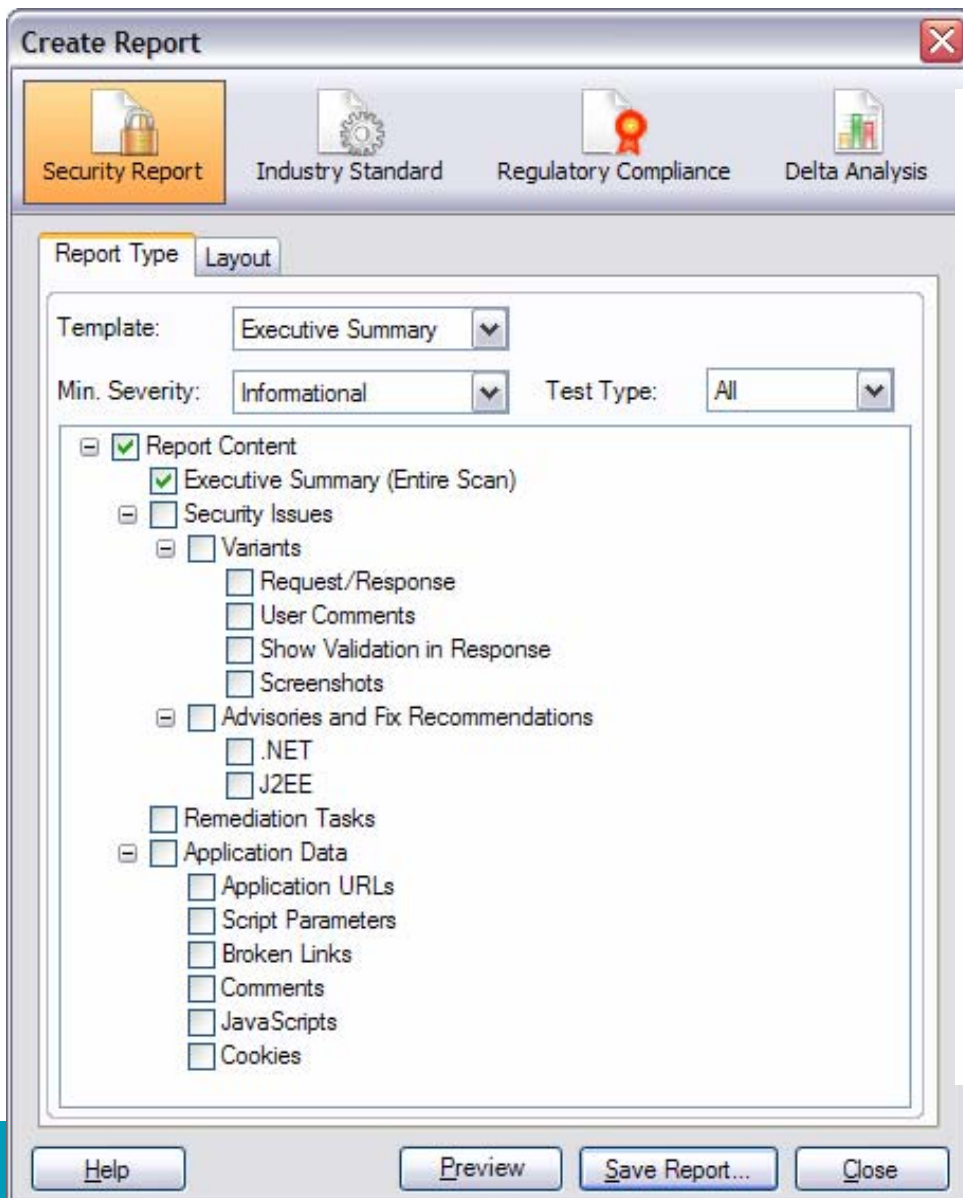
Create Report

Security Report
Industry Standard
Regulatory Compliance
Delta Analysis

Report Type
Layout

Template: Executive Summary
Min. Severity: Informational
Test Type: All

Report Content
Executive Summary (Entire Scan)
Security Issues
Variants
Request/Response
User Comments
Show Validation in Response
Screenshots
Advisories and Fix Recommendations
.NET
J2EE
Remediation Tasks
Application Data
Application URLs
Script Parameters
Broken Links
Comments
JavaScripts
Cookies

Help
Preview
Save Report...
Close